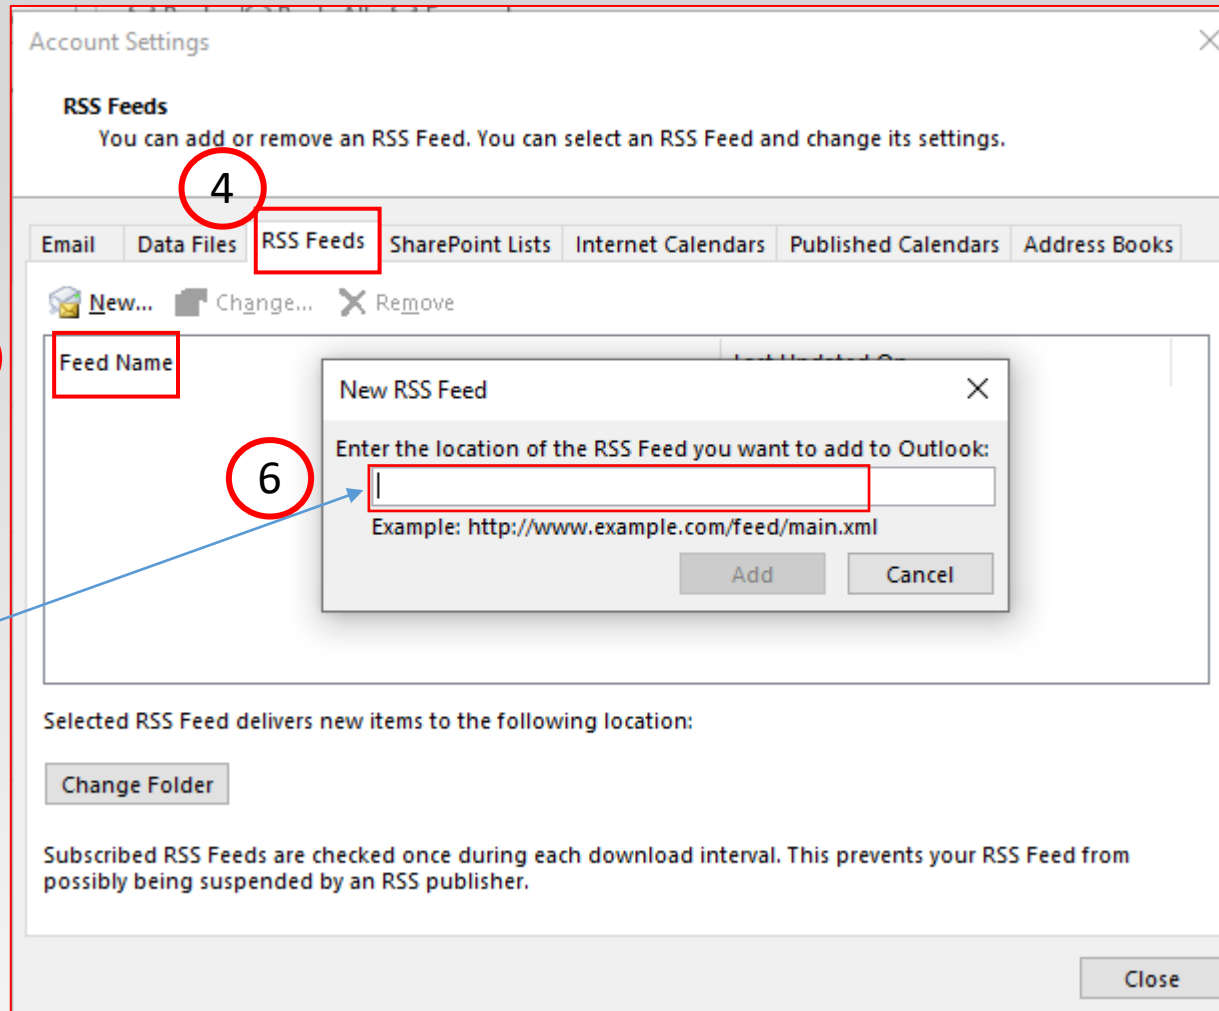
Account Settings

RSS Feeds
You can add or remove an RSS Feed. You can select an RSS Feed and change its settings.

4

Email | Data Files | RSS Feeds | SharePoint Lists | Internet Calendars | Published Calendars | Address Books

New... Change... Remove

Feed Name

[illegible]

New RSS Feed

Enter the location of the RSS Feed you want to add to Outlook:

6

Example: http://www.example.com/feed/main.xml

Add Cancel

Selected RSS Feed delivers new items to the following location:

Change Folder

Subscribed RSS Feeds are checked once during each download interval. This prevents your RSS Feed from possibly being suspended by an RSS publisher.

Close